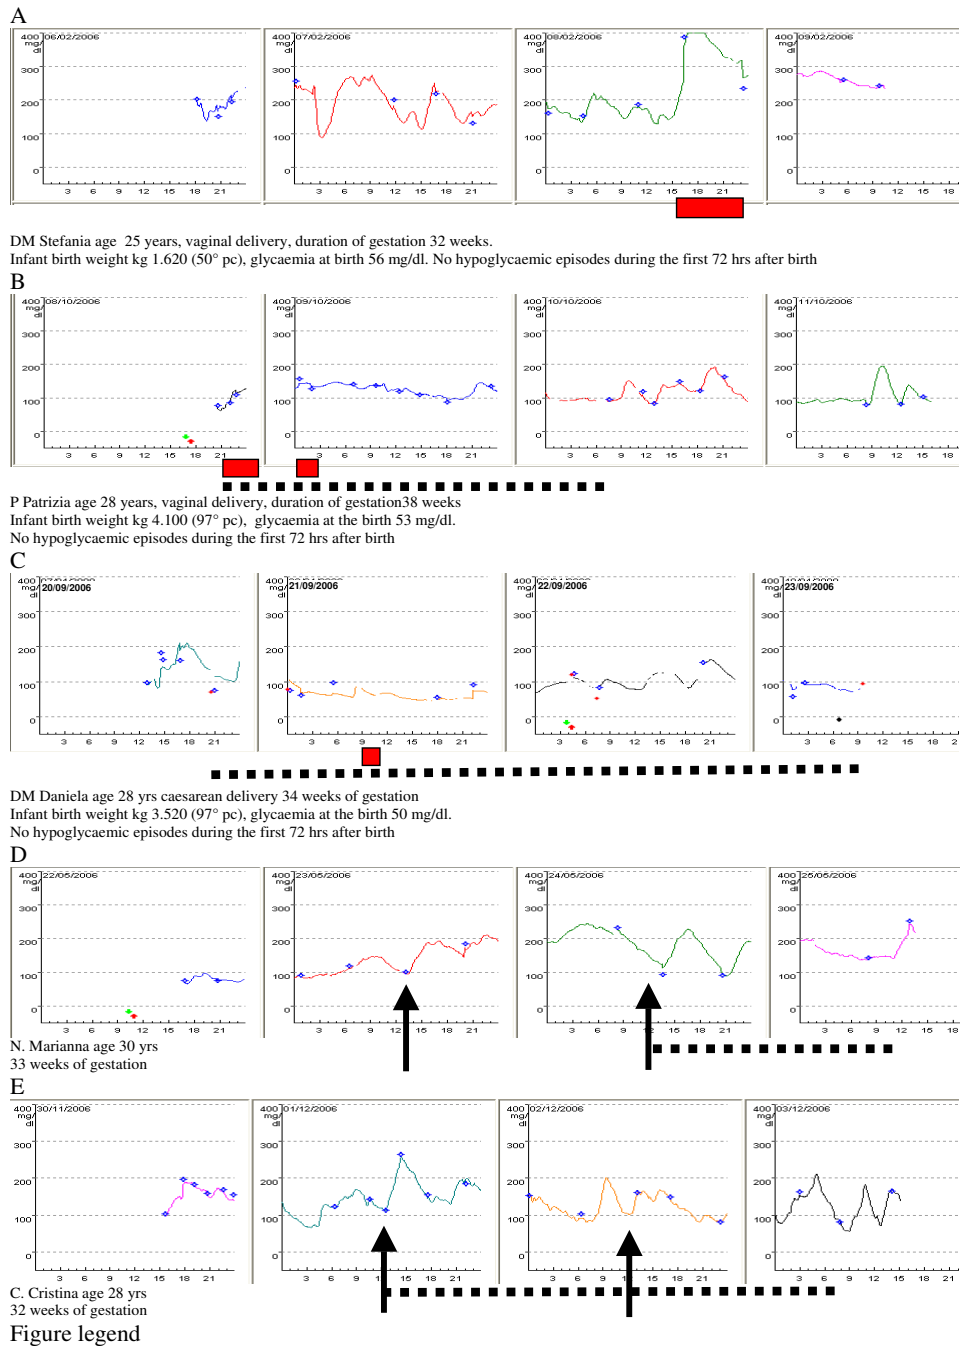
A

| 400 mg/dl | 06/02/2006 |
|---|---|
| 300 | |
| 200 | |
| 100 | |
| 0 | |
| | 3 6 9 12 15 18 21 |

| 400 mg/dl | 07/02/2006 |
|---|---|
| 300 | |
| 200 | |
| 100 | |
| 0 | |
| | 3 6 9 12 15 18 21 |

| 400 mg/dl | 08/02/2006 |
|---|---|
| 300 | |
| 200 | |
| 100 | |
| 0 | |
| | 3 6 9 12 15 18 21 |

| 400 mg/dl | 09/02/2006 |
|---|---|
| 300 | |
| 200 | |
| 100 | |
| 0 | |
| | 3 6 9 12 15 18 |

DM Stefania age 25 years, vaginal delivery, duration of gestation 32 weeks.
Infant birth weight kg 1.620 (50° pc), glycaemia at birth 56 mg/dl. No hypoglycaemic episodes during the first 72 hrs after birth

B

| 400 mg/dl | 08/10/2006 |
|---|---|
| 300 | |
| 200 | |
| 100 | |
| 0 | |
| | 3 6 9 12 15 18 21 |

| 400 mg/dl | 09/10/2006 |
|---|---|
| 300 | |
| 200 | |
| 100 | |
| 0 | |
| | 3 6 9 12 15 18 21 |

| 400 mg/dl | 10/10/2006 |
|---|---|
| 300 | |
| 200 | |
| 100 | |
| 0 | |
| | 3 6 9 12 15 18 21 |

| 400 mg/dl | 11/10/2006 |
|---|---|
| 300 | |
| 200 | |
| 100 | |
| 0 | |
| | 3 6 9 12 15 18 |

P Patrizia age 28 years, vaginal delivery, duration of gestation38 weeks
Infant birth weight kg 4.100 (97° pc), glycaemia at the birth 53 mg/dl.
No hypoglycaemic episodes during the first 72 hrs after birth

C

| 400 mg/dl | 20/09/2006 |
|---|---|
| 300 | |
| 200 | |
| 100 | |
| 0 | |
| | 3 6 9 12 15 18 21 |

| 400 mg/dl | 21/09/2006 |
|---|---|
| 300 | |
| 200 | |
| 100 | |
| 0 | |
| | 3 6 9 12 15 18 21 |

| 400 mg/dl | 22/09/2006 |
|---|---|
| 300 | |
| 200 | |
| 100 | |
| 0 | |
| | 3 6 9 12 15 18 21 |

| 400 mg/dl | 23/09/2006 |
|---|---|
| 300 | |
| 200 | |
| 100 | |
| 0 | |
| | 3 6 9 12 15 18 2 |

DM Daniela age 28 yrs caesarean delivery 34 weeks of gestation
Infant birth weight kg 3.520 (97° pc), glycaemia at the birth 50 mg/dl.
No hypoglycaemic episodes during the first 72 hrs after birth

D

| 400 mg/dl | 22/05/2006 |
|---|---|
| 300 | |
| 200 | |
| 100 | |
| 0 | |
| | 3 6 9 12 15 18 21 |

| 400 mg/dl | 23/05/2006 |
|---|---|
| 300 | |
| 200 | |
| 100 | |
| 0 | |
| | 3 6 9 12 15 18 21 |

| 400 mg/dl | 24/05/2006 |
|---|---|
| 300 | |
| 200 | |
| 100 | |
| 0 | |
| | 3 6 9 12 15 18 21 |

| 400 mg/dl | 25/05/2006 |
|---|---|
| 300 | |
| 200 | |
| 100 | |
| 0 | |
| | 3 6 9 12 15 18 |

N. Marianna age 30 yrs
33 weeks of gestation

E

| 400 mg/dl | 30/11/2006 |
|---|---|
| 300 | |
| 200 | |
| 100 | |
| 0 | |
| | 3 6 9 12 15 18 21 |

| 400 mg/dl | 01/12/2006 |
|---|---|
| 300 | |
| 200 | |
| 100 | |
| 0 | |
| | 3 6 9 1 15 18 21 |

| 400 mg/dl | 02/12/2006 |
|---|---|
| 300 | |
| 200 | |
| 100 | |
| 0 | |
| | 3 6 9 1 15 18 21 |

| 400 mg/dl | 03/12/2006 |
|---|---|
| 300 | |
| 200 | |
| 100 | |
| 0 | |
| | 3 6 9 12 15 18 21 |

C. Cristina age 28 yrs
32 weeks of gestation

Figure legend